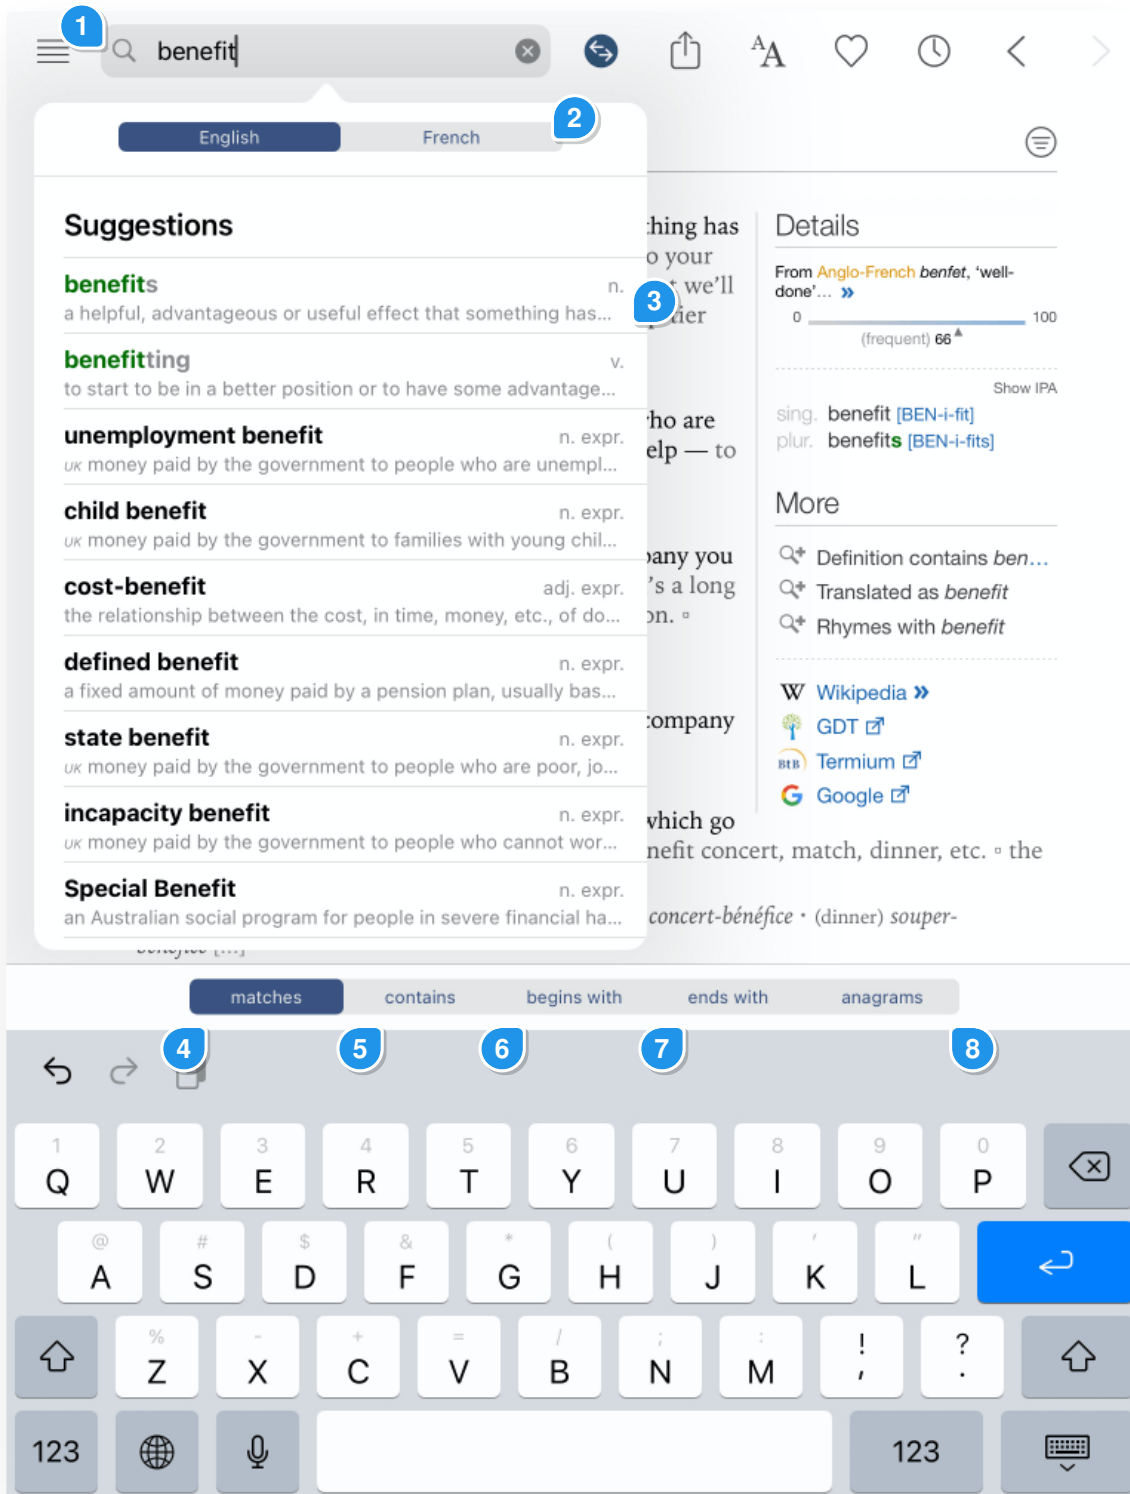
1

benefit

2

English French

Suggestions

benefits n.
a helpful, advantageous or useful effect that something has...

3

benefitting v.
to start to be in a better position or to have some advantage...

unemployment benefit n. expr.
UK money paid by the government to people who are unempl...

child benefit n. expr.
UK money paid by the government to families with young chil...

cost-benefit adj. expr.
the relationship between the cost, in time, money, etc., of do...

defined benefit n. expr.
a fixed amount of money paid by a pension plan, usually bas...

state benefit n. expr.
UK money paid by the government to people who are poor, jo...

incapacity benefit n. expr.
UK money paid by the government to people who cannot wor...

Special Benefit n. expr.
an Australian social program for people in severe financial ha...

thing has o your t we'll der

who are elp — to

any you 's a long on. ▫

company

which go nefit concert, match, dinner, etc. ▫ the

concert-bénéfice • (dinner) souper-

Details

From Anglo-French benfet, 'well-done'... »

0 100
(frequent) 66

Show IPA

sing. benefit [BEN-i-fit]
plur. benefits [BEN-i-fits]

More

Definition contains ben...
Translated as benefit
Rhymes with benefit

Wikipedia »
GDT
Termium
Google

matches contains begins with ends with anagrams

4 5 6 7 8

1 Q 2 W 3 E 4 R 5 T 6 Y 7 U 8 I 9 O 0 P

@ A # S $ D & F * G ( H ) J ' K " L

% Z - X + C = V / B ; N : M ! , ? .

123 123